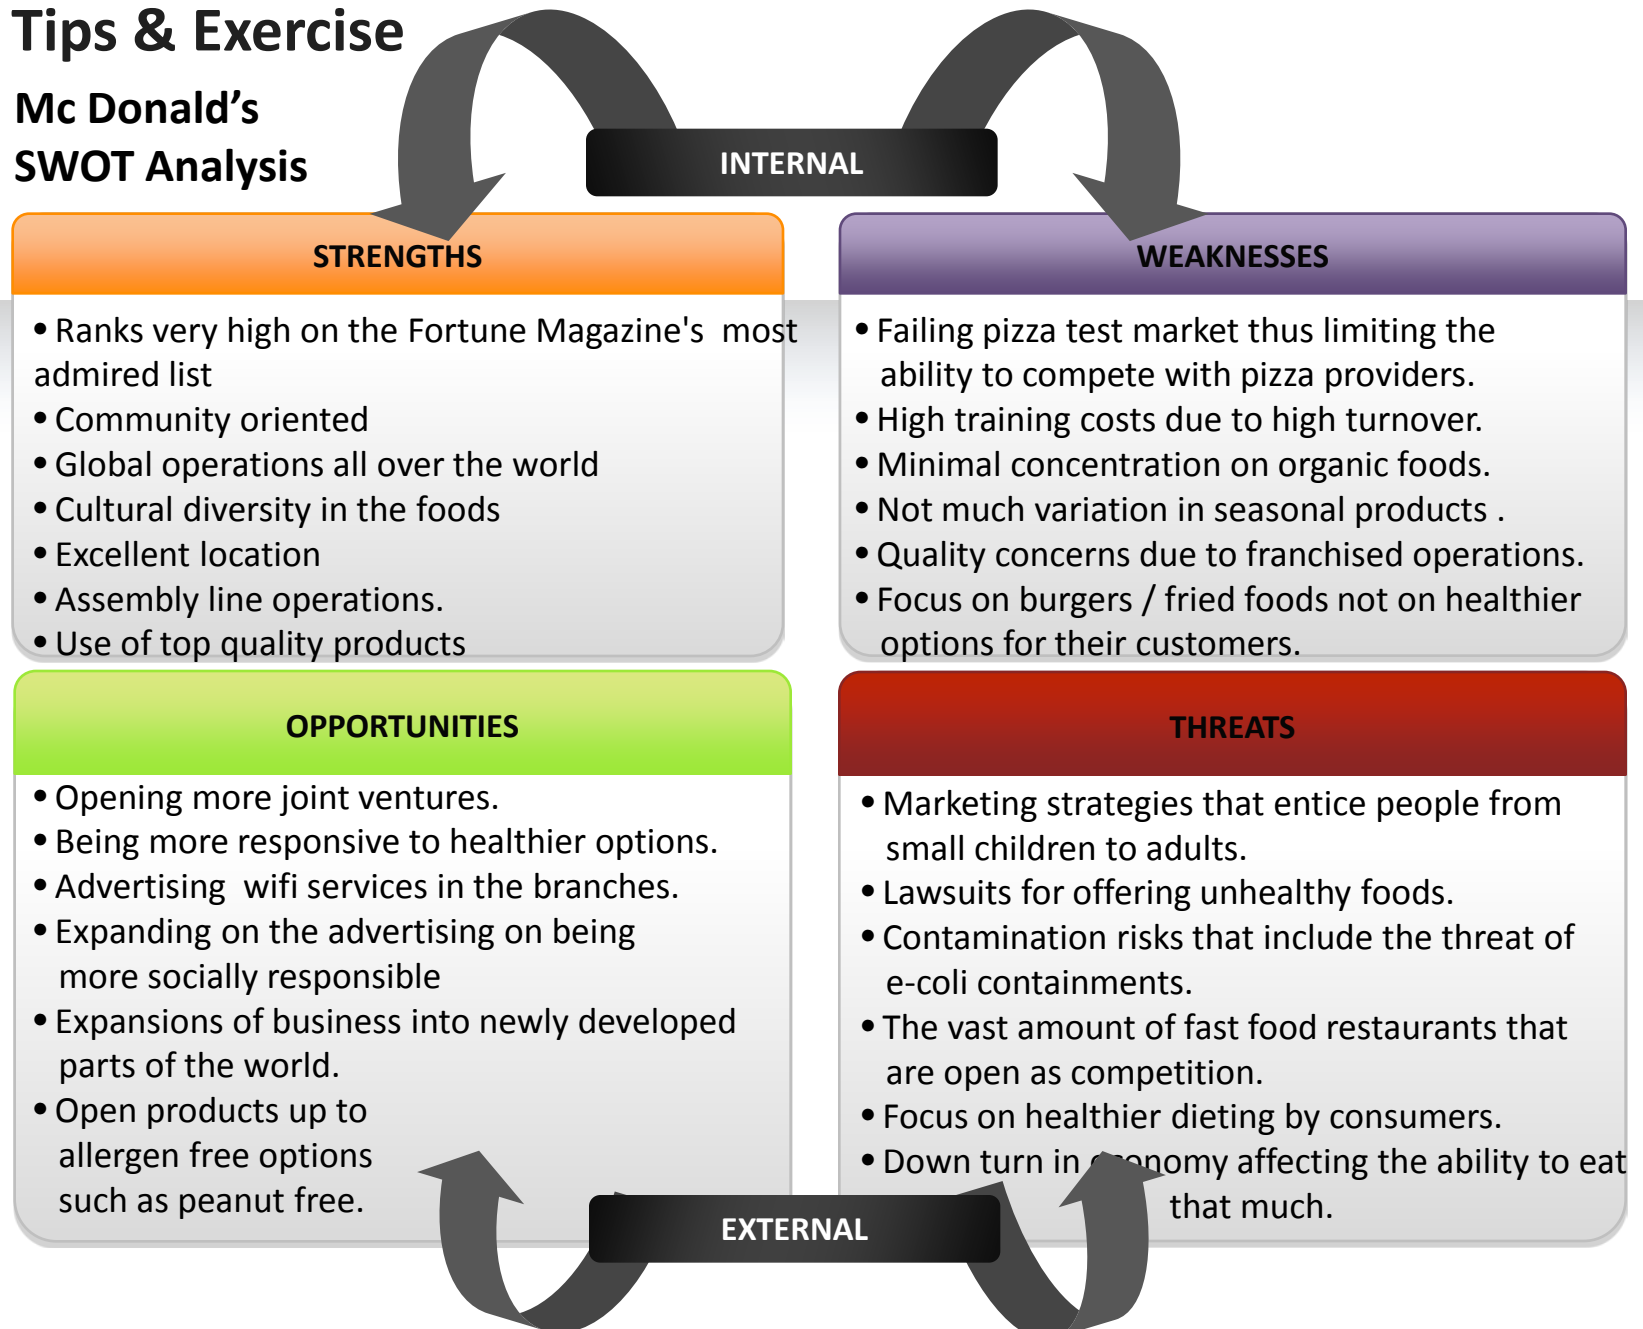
Tips & Exercise

Mc Donald's SWOT Analysis

INTERNAL

STRENGTHS

• Ranks very high on the Fortune Magazine's most admired list
• Community oriented
• Global operations all over the world
• Cultural diversity in the foods
• Excellent location
• Assembly line operations.
• Use of top quality products

WEAKNESSES

• Failing pizza test market thus limiting the ability to compete with pizza providers.
• High training costs due to high turnover.
• Minimal concentration on organic foods.
• Not much variation in seasonal products .
• Quality concerns due to franchised operations.
• Focus on burgers / fried foods not on healthier options for their customers.

OPPORTUNITIES

• Opening more joint ventures.
• Being more responsive to healthier options.
• Advertising wifi services in the branches.
• Expanding on the advertising on being more socially responsible
• Expansions of business into newly developed parts of the world.
• Open products up to allergen free options such as peanut free.

THREATS

• Marketing strategies that entice people from small children to adults.
• Lawsuits for offering unhealthy foods.
• Contamination risks that include the threat of e-coli containments.
• The vast amount of fast food restaurants that are open as competition.
• Focus on healthier dieting by consumers.
• Down turn in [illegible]onomy affecting the ability to eat that much.

EXTERNAL